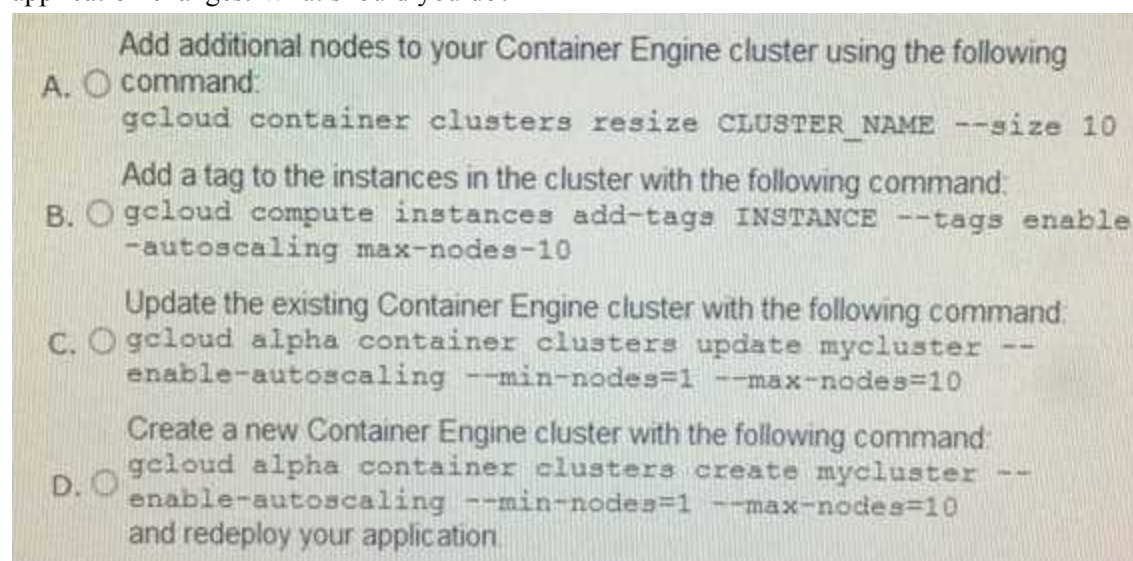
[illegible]

A. Add additional nodes to your Container Engine cluster using the following command:
gcloud container clusters resize CLUSTER_NAME --size 10

B. Add a tag to the instances in the cluster with the following command:
gcloud compute instances add-tags INSTANCE --tags enable-autoscaling max-nodes-10

C. Update the existing Container Engine cluster with the following command:
gcloud alpha container clusters update mycluster --enable-autoscaling --min-nodes=1 --max-nodes=10

D. Create a new Container Engine cluster with the following command:
gcloud alpha container clusters create mycluster --enable-autoscaling --min-nodes=1 --max-nodes=10
and redeploy your application